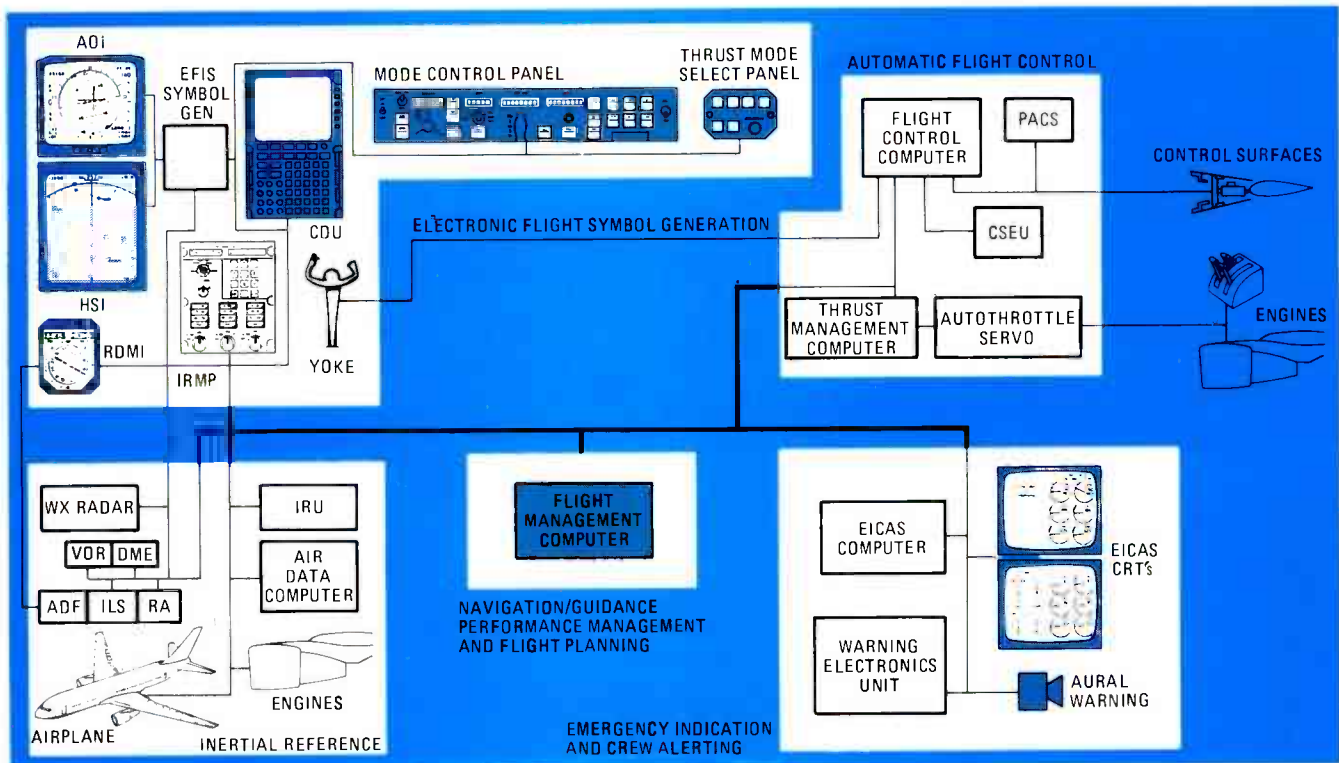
AOi

EFIS SYMBOL GEN

MODE CONTROL PANEL

THRUST MODE SELECT PANEL

AUTOMATIC FLIGHT CONTROL

FLIGHT CONTROL COMPUTER

PACS

CONTROL SURFACES

CSEU

ELECTRONIC FLIGHT SYMBOL GENERATION

CDU

HSI

RDMI

YOKE

IRMP

THRUST MANAGEMENT COMPUTER

AUTOTHROTTLE SERVO

ENGINES

WX RADAR

VOR

DME

ADF

ILS

RA

IRU

AIR DATA COMPUTER

ENGINES

AIRPLANE

INERTIAL REFERENCE

FLIGHT MANAGEMENT COMPUTER

NAVIGATION/GUIDANCE PERFORMANCE MANAGEMENT AND FLIGHT PLANNING

EMERGENCY INDICATION AND CREW ALERTING

EICAS COMPUTER

EICAS CRT's

WARNING ELECTRONICS UNIT

AURAL WARNING